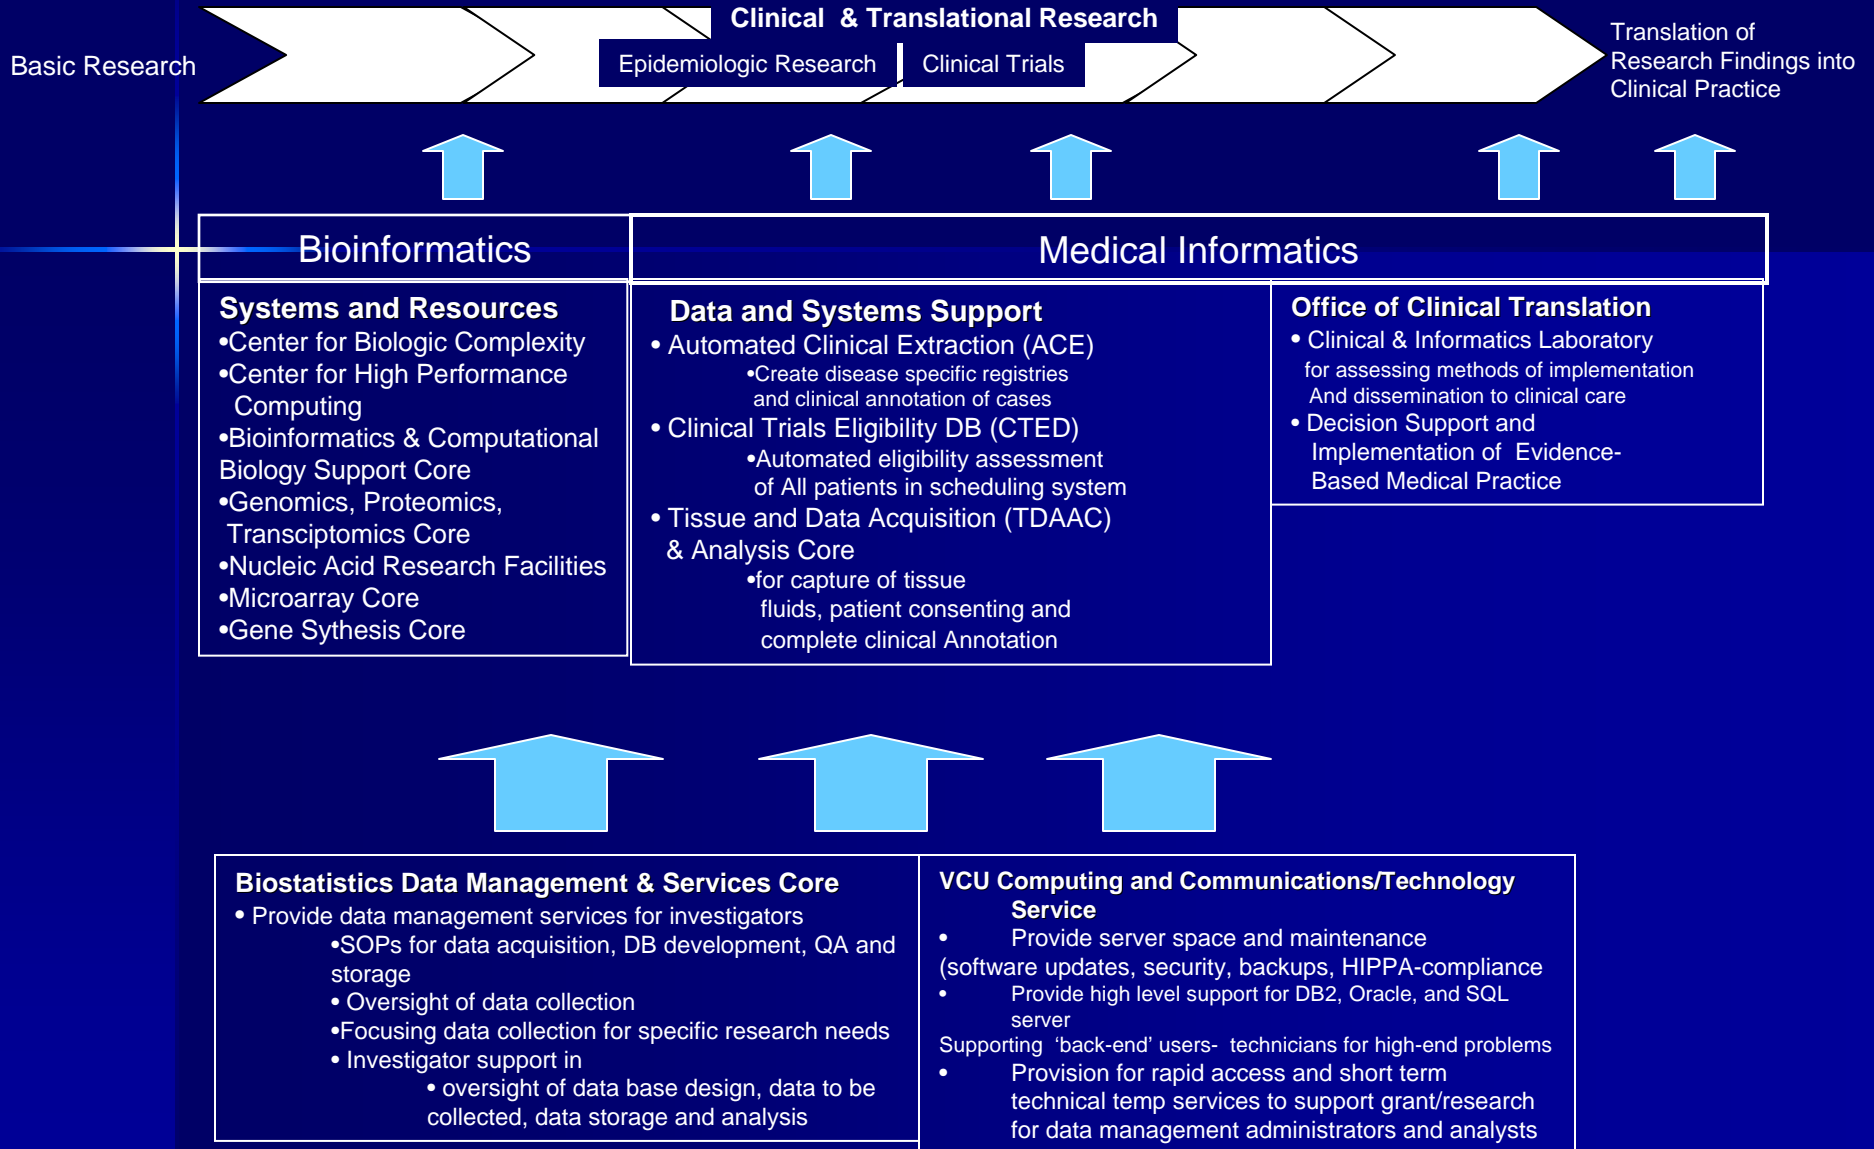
Basic Research

Clinical & Translational Research

Epidemiologic Research

Clinical Trials

Translation of Research Findings into Clinical Practice

Bioinformatics

Medical Informatics

Systems and Resources
•Center for Biologic Complexity
•Center for High Performance Computing
•Bioinformatics & Computational Biology Support Core
•Genomics, Proteomics, Transciptomics Core
•Nucleic Acid Research Facilities
•Microarray Core
•Gene Sythesis Core

Data and Systems Support
• Automated Clinical Extraction (ACE)
•Create disease specific registries and clinical annotation of cases
• Clinical Trials Eligibility DB (CTED)
•Automated eligibility assessment of All patients in scheduling system
• Tissue and Data Acquisition (TDAAC) & Analysis Core
•for capture of tissue fluids, patient consenting and complete clinical Annotation

Office of Clinical Translation
• Clinical & Informatics Laboratory for assessing methods of implementation And dissemination to clinical care
• Decision Support and Implementation of Evidence-Based Medical Practice

Biostatistics Data Management & Services Core
• Provide data management services for investigators
•SOPs for data acquisition, DB development, QA and storage
• Oversight of data collection
•Focusing data collection for specific research needs
• Investigator support in
• oversight of data base design, data to be collected, data storage and analysis

VCU Computing and Communications/Technology Service
• Provide server space and maintenance (software updates, security, backups, HIPPA-compliance
• Provide high level support for DB2, Oracle, and SQL server
Supporting 'back-end' users- technicians for high-end problems
• Provision for rapid access and short term technical temp services to support grant/research for data management administrators and analysts